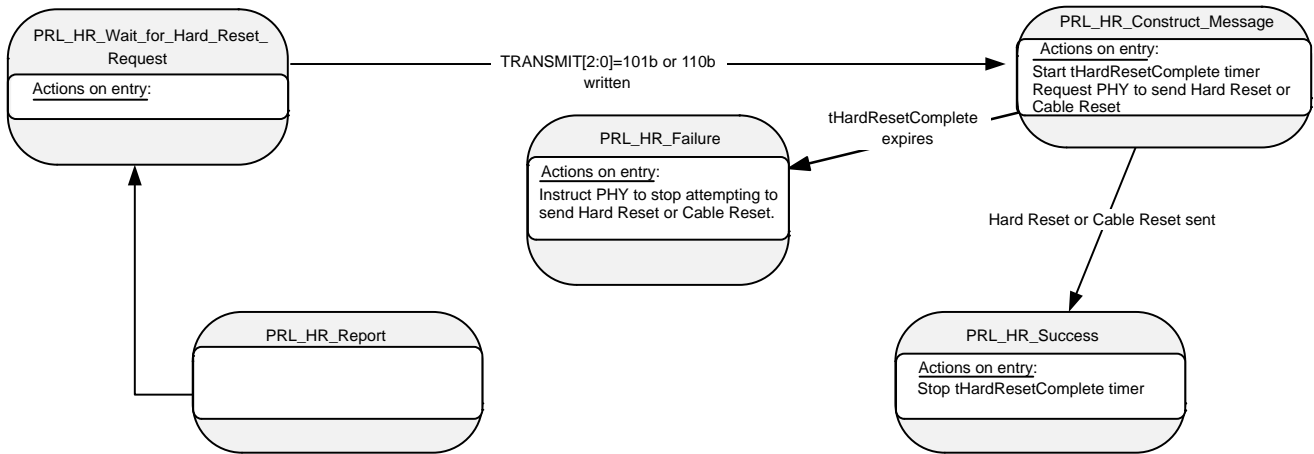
PRL_HR_Wait_for_Hard_Reset_Request

Actions on entry:

TRANSMIT[2:0]=101b or 110b written

PRL_HR_Construct_Message

Actions on entry:
Start tHardResetComplete timer
Request PHY to send Hard Reset or Cable Reset

tHardResetComplete expires

PRL_HR_Failure

Actions on entry:
Instruct PHY to stop attempting to send Hard Reset or Cable Reset.

Hard Reset or Cable Reset sent

PRL_HR_Report

PRL_HR_Success

Actions on entry:
Stop tHardResetComplete timer